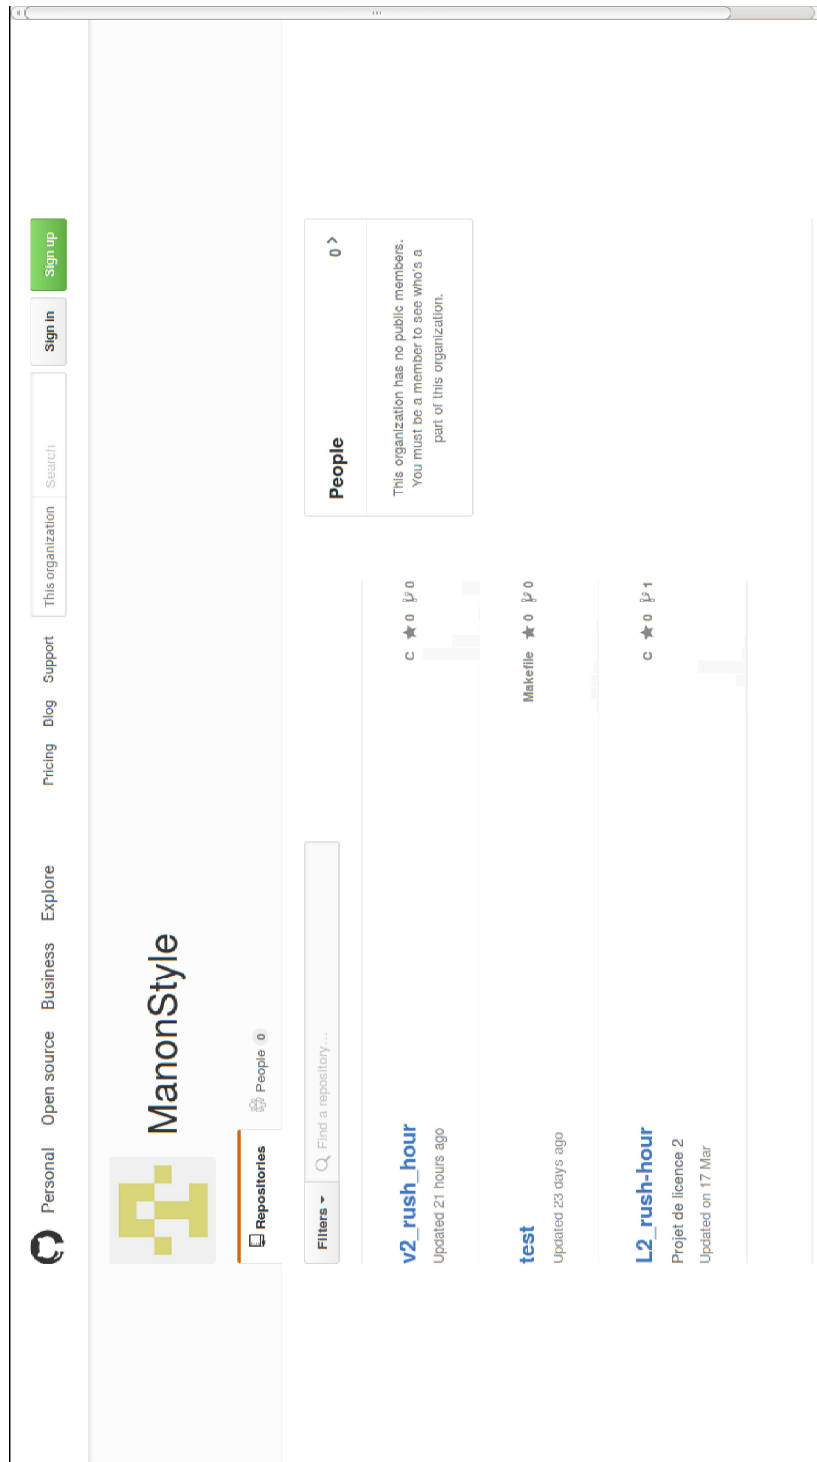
Personal Open source Business Explore Pricing Blog Support This organization Search Sign in Sign up

ManonStyle

Repositories People 0

Filters ▾ Find a repository...

v2_rush_hour
Updated 21 hours ago
C ★ 0 0

test
Updated 23 days ago
Makefile ★ 0 0

L2_rush-hour
Projet de licence 2
Updated on 17 Mar
C ★ 0 1

People 0 >

This organization has no public members. You must be a member to see who's a part of this organization.